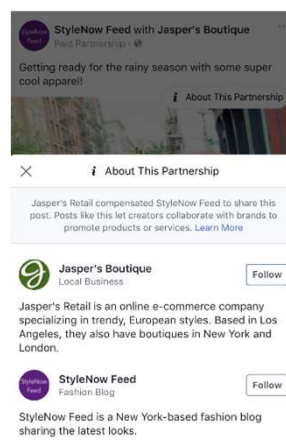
StyleNow Feed

StyleNow Feed with Jasper's Boutique
Paid Partnership ·

Getting ready for the rainy season with some super cool apparel!

About This Partnership

×

About This Partnership

Jasper's Retail compensated StyleNow Feed to share this post. Posts like this let creators collaborate with brands to promote products or services. Learn More

Jasper's Boutique
Local Business

Follow

Jasper's Retail is an online e-commerce company specializing in trendy, European styles. Based in Los Angeles, they also have boutiques in New York and London.

StyleNow Feed

StyleNow Feed
Fashion Blog

Follow

StyleNow Feed is a New York-based fashion blog sharing the latest looks.